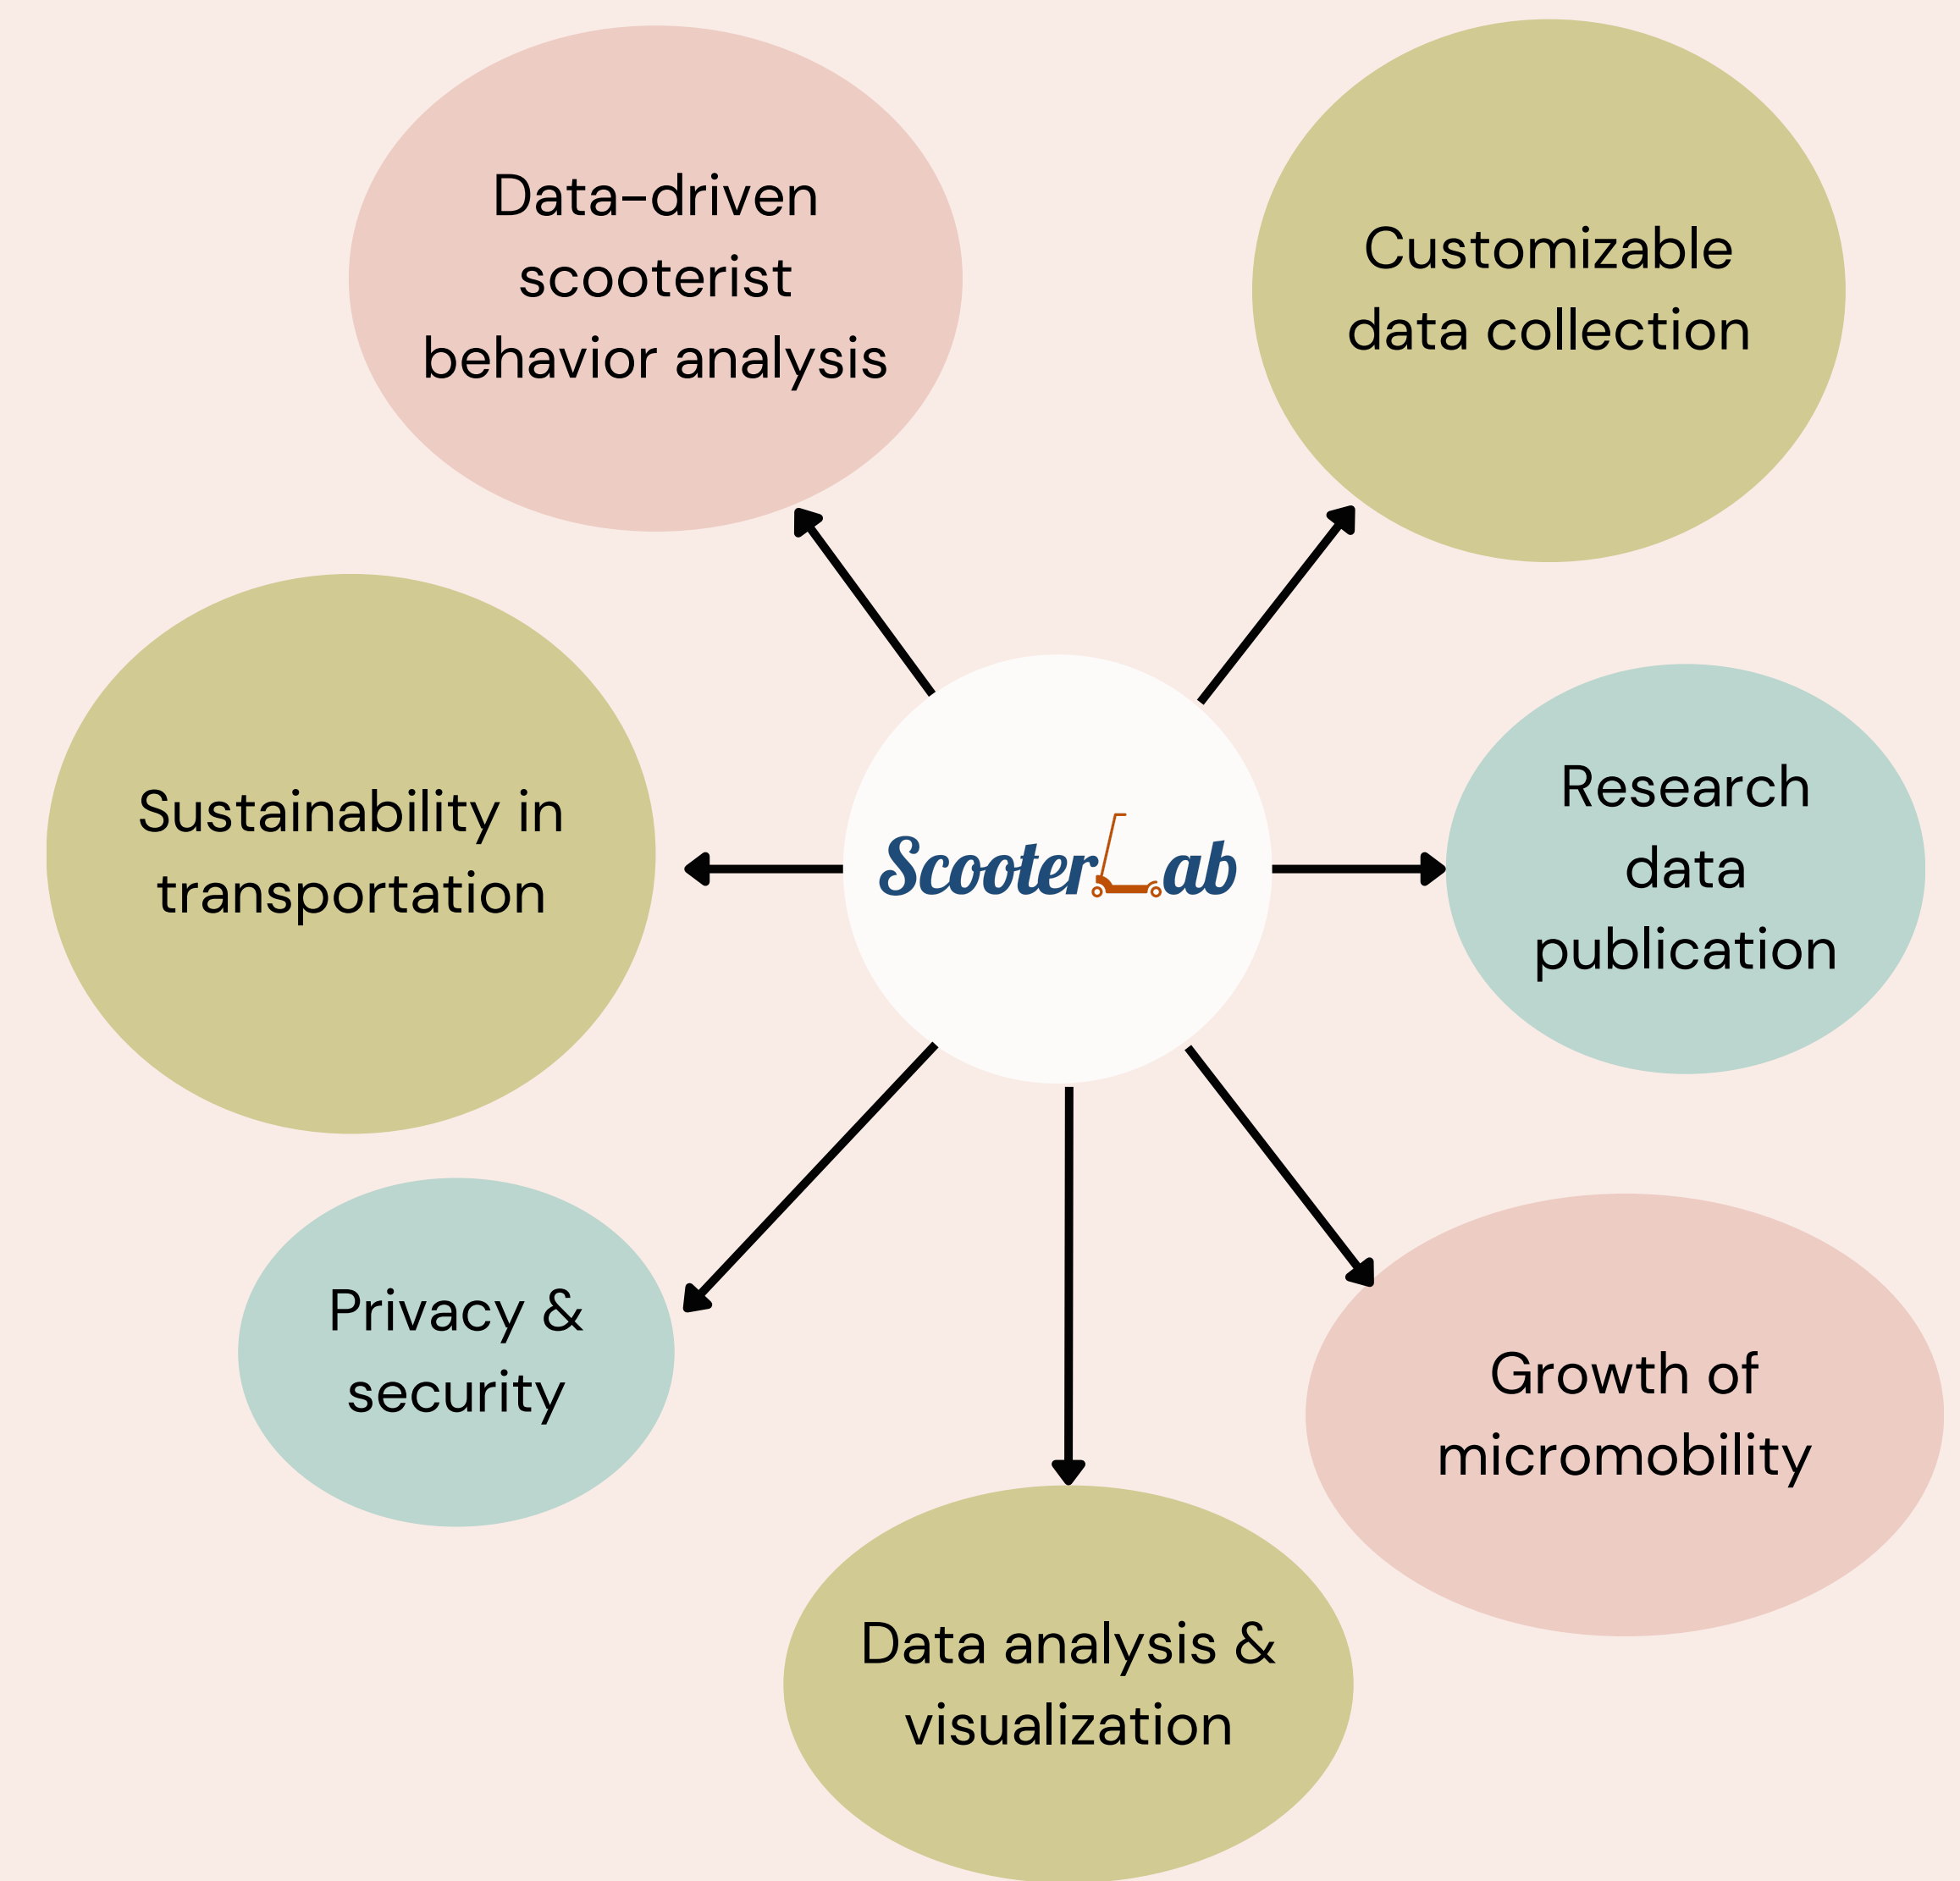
Data-driven scooterist behavior analysis

Customizable data collection

Sustainability in transportation

ScooterLab

Research data publication

Privacy & security

Growth of micromobility

Data analysis & visualization